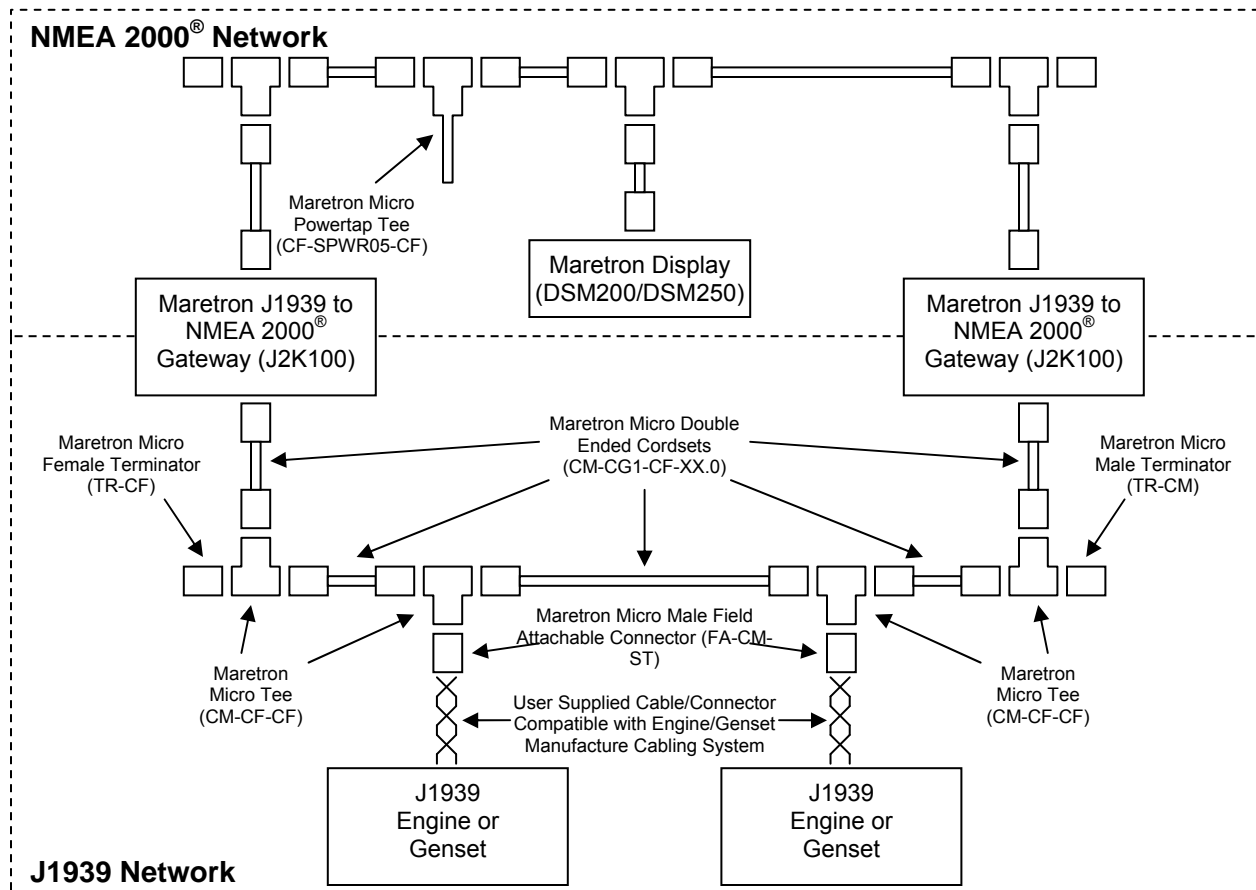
NMEA 2000® Network

Maretron Micro Powertap Tee (CF-SPWR05-CF)

Maretron Display (DSM200/DSM250)

Maretron J1939 to NMEA 2000® Gateway (J2K100)

Maretron J1939 to NMEA 2000® Gateway (J2K100)

Maretron Micro Female Terminator (TR-CF)

Maretron Micro Double Ended Cordsets (CM-CG1-CF-XX.0)

Maretron Micro Male Terminator (TR-CM)

Maretron Micro Male Field Attachable Connector (FA-CM-ST)

Maretron Micro Tee (CM-CF-CF)

Maretron Micro Tee (CM-CF-CF)

User Supplied Cable/Connector Compatible with Engine/Genset Manufacture Cabling System

J1939 Engine or Genset

J1939 Engine or Genset

J1939 Network